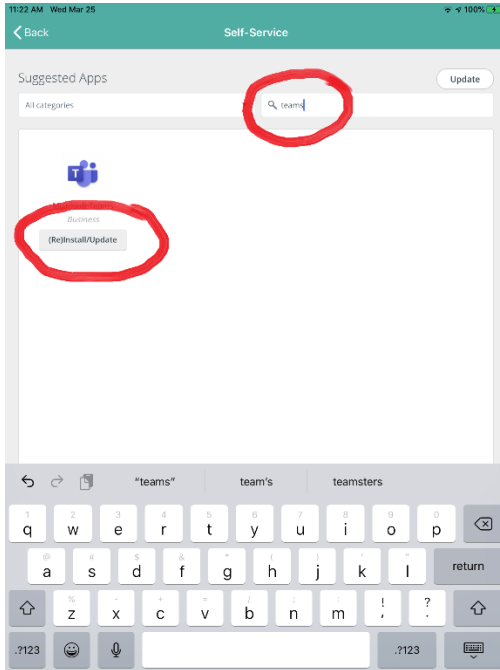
11:22 AM Wed Mar 25

100%

Back

Self-Service

Suggested Apps

Update

All categories

teams

Business

(Re)Install/Update

"teams"

team's

teamsters

1 q
2 w
3 e
4 r
5 t
6 y
7 u
8 i
9 o
0 p

@ a
# s
$ d
& f
* g
( h
) j
' k
" l

return

% z
- x
+ c
= v
/ b
; n
: m
! ,
? .

.?123

.?123